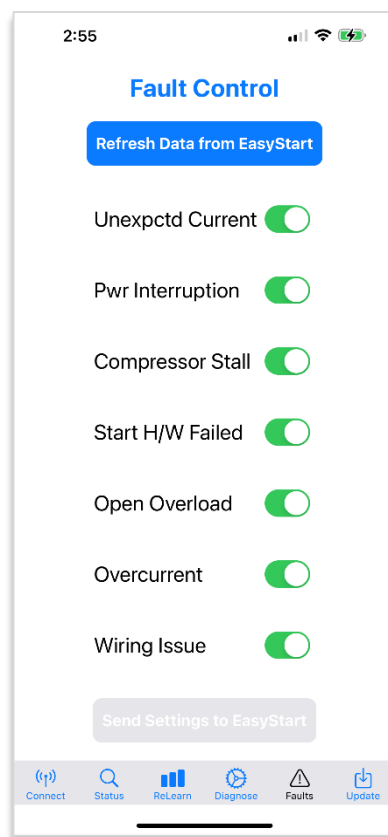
2:55

Fault Control

Refresh Data from EasyStart

Unexpctd Current

Pwr Interruption

Compressor Stall

Start H/W Failed

Open Overload

Overcurrent

Wiring Issue

Send Settings to EasyStart

Connect Status ReLearn Diagnose Faults Update